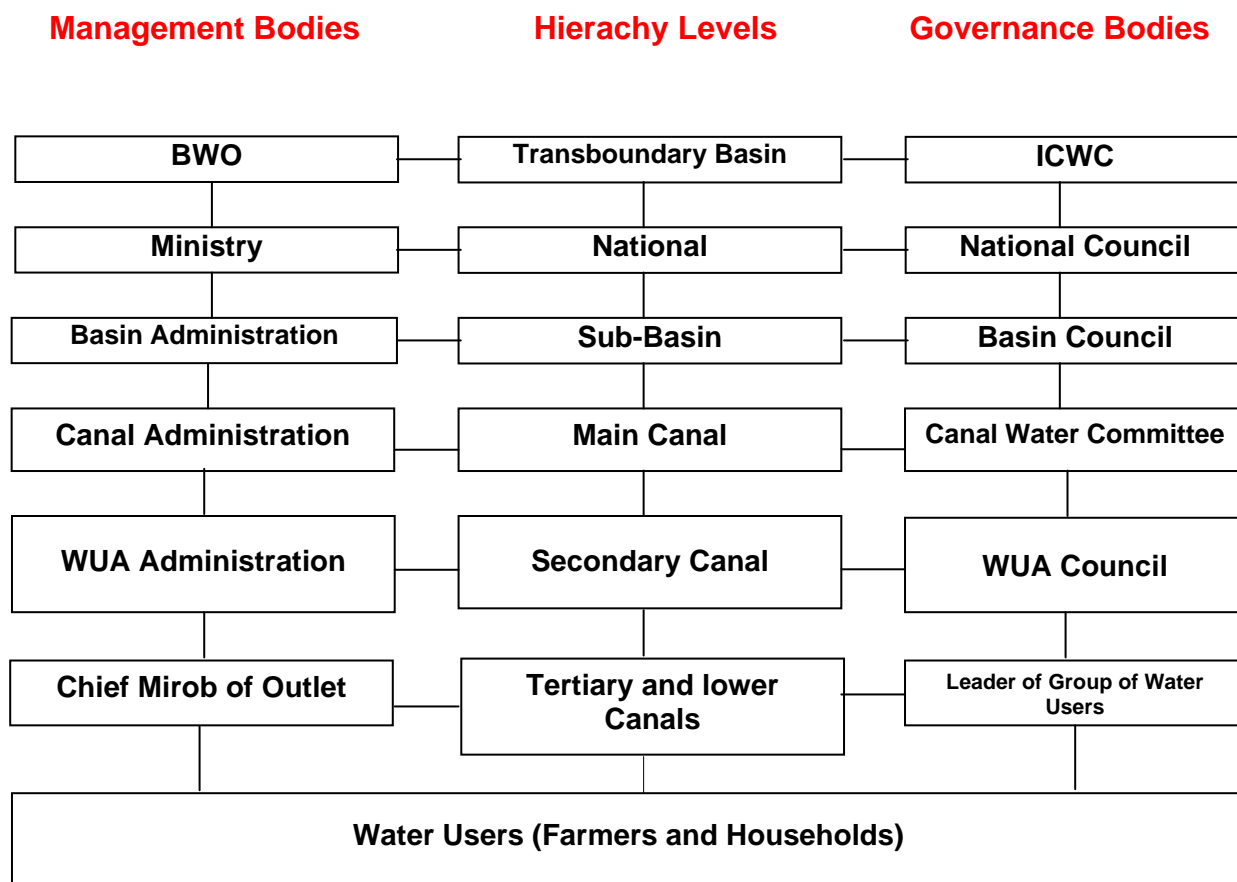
Management Bodies

Hierachy Levels

Governance Bodies

BWO

Transboundary Basin

ICWC

Ministry

National

National Council

Basin Administration

Sub-Basin

Basin Council

Canal Administration

Main Canal

Canal Water Committee

WUA Administration

Secondary Canal

WUA Council

Chief Mirob of Outlet

Tertiary and lower Canals

Leader of Group of Water Users

Water Users (Farmers and Households)